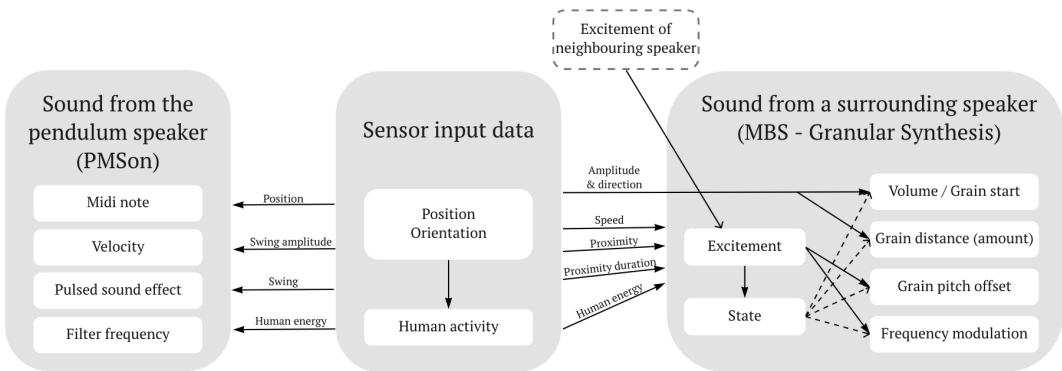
Excitement of neighbouring speaker

Sound from the pendulum speaker (PMSon)

Midi note

Velocity

Pulsed sound effect

Filter frequency

Position

Swing amplitude

Swing

Human energy

Sensor input data

Position Orientation

Human activity

Amplitude & direction

Speed

Proximity

Proximity duration

Human energy

Sound from a surrounding speaker (MBS - Granular Synthesis)

Excitement

State

Volume / Grain start

Grain distance (amount)

Grain pitch offset

Frequency modulation